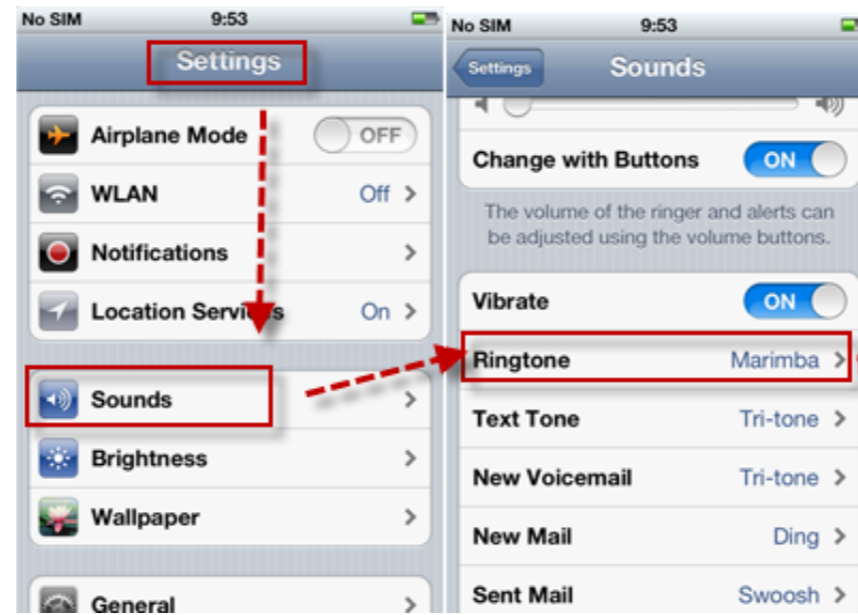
No SIM 9:53

Settings

Airplane Mode OFF

WLAN Off

Notifications

Location Serv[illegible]s On

Sounds

Brightness

Wallpaper

General

No SIM 9:53

Settings Sounds

Change with Buttons ON

The volume of the ringer and alerts can be adjusted using the volume buttons.

Vibrate ON

Ringtone Marimba

Text Tone Tri-tone

New Voicemail Tri-tone

New Mail Ding

Sent Mail Swoosh